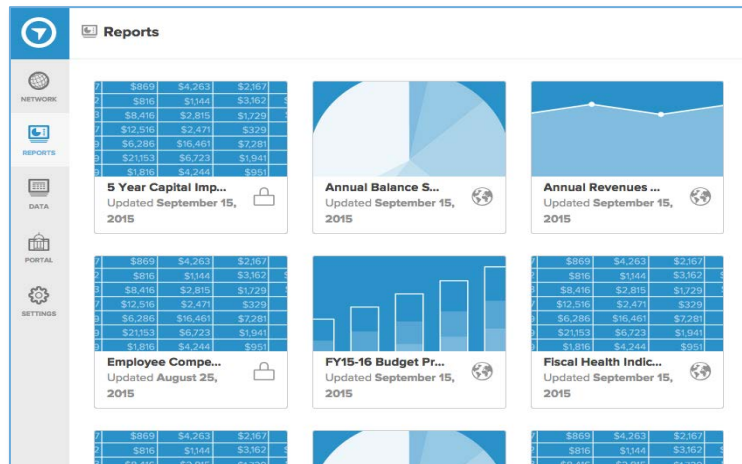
NETWORK
REPORTS
DATA
PORTAL
SETTINGS

Reports

| 7 | \$869 | \$4,263 | \$2,167 |
|---|---|---|---|
| 7 | \$816 | \$1,144 | \$3,162 |
| 3 | \$8,416 | \$2,815 | \$1,729 |
| 7 | \$12,516 | \$2,471 | \$329 |
| 9 | \$6,286 | \$16,461 | \$7,281 |
| 9 | \$21,153 | \$6,723 | \$1,941 |
| 9 | \$1,816 | \$4,244 | \$951 |

5 Year Capital Imp...
Updated September 15, 2015

Annual Balance S...
Updated September 15, 2015

Annual Revenues ...
Updated September 15, 2015

| 7 | \$869 | \$4,263 | \$2,167 |
|---|---|---|---|
| 7 | \$816 | \$1,144 | \$3,162 |
| 3 | \$8,416 | \$2,815 | \$1,729 |
| 7 | \$12,516 | \$2,471 | \$329 |
| 9 | \$6,286 | \$16,461 | \$7,281 |
| 9 | \$21,153 | \$6,723 | \$1,941 |
| 9 | \$1,816 | \$4,244 | \$951 |

Employee Compe...
Updated August 25, 2015

FY15-16 Budget Pr...
Updated September 15, 2015

| 7 | \$869 | \$4,263 | \$2,167 |
|---|---|---|---|
| 7 | \$816 | \$1,144 | \$3,162 |
| 3 | \$8,416 | \$2,815 | \$1,729 |
| 7 | \$12,516 | \$2,471 | \$329 |
| 9 | \$6,286 | \$16,461 | \$7,281 |
| 9 | \$21,153 | \$6,723 | \$1,941 |
| 9 | \$1,816 | \$4,244 | \$951 |

Fiscal Health Indic...
Updated September 15, 2015

| 7 | \$869 | \$4,263 | \$2,167 |
|---|---|---|---|
| 7 | \$816 | \$1,144 | \$3,162 |

| 7 | \$869 | \$4,263 | \$2,167 |
|---|---|---|---|
| 7 | \$816 | \$1,144 | \$3,162 |